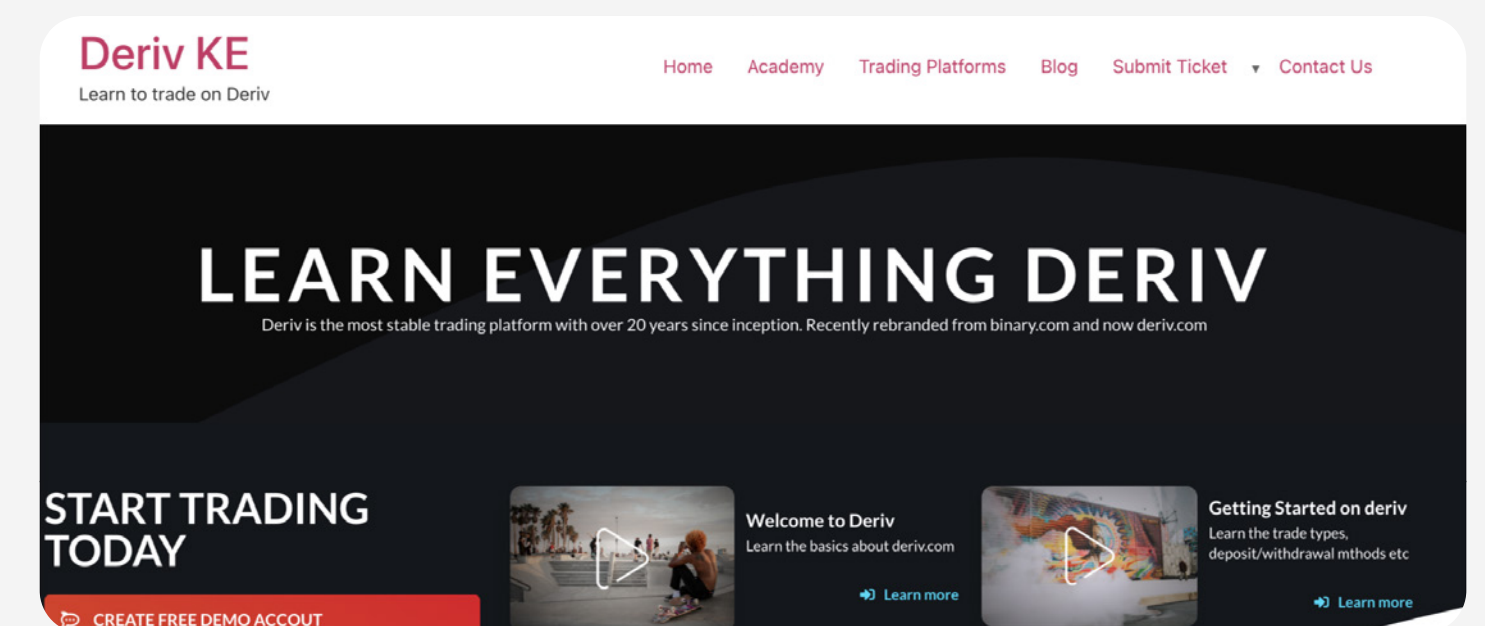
Deriv KE
Learn to trade on Deriv

Home Academy Trading Platforms Blog Submit Ticket ▾ Contact Us

LEARN EVERYTHING DERIV
Deriv is the most stable trading platform with over 20 years since inception. Recently rebranded from binary.com and now deriv.com

START TRADING TODAY

CREATE FREE DEMO ACCOUT

Welcome to Deriv
Learn the basics about deriv.com
Learn more

Getting Started on deriv
Learn the trade types, deposit/withdrawal mthods etc
Learn more